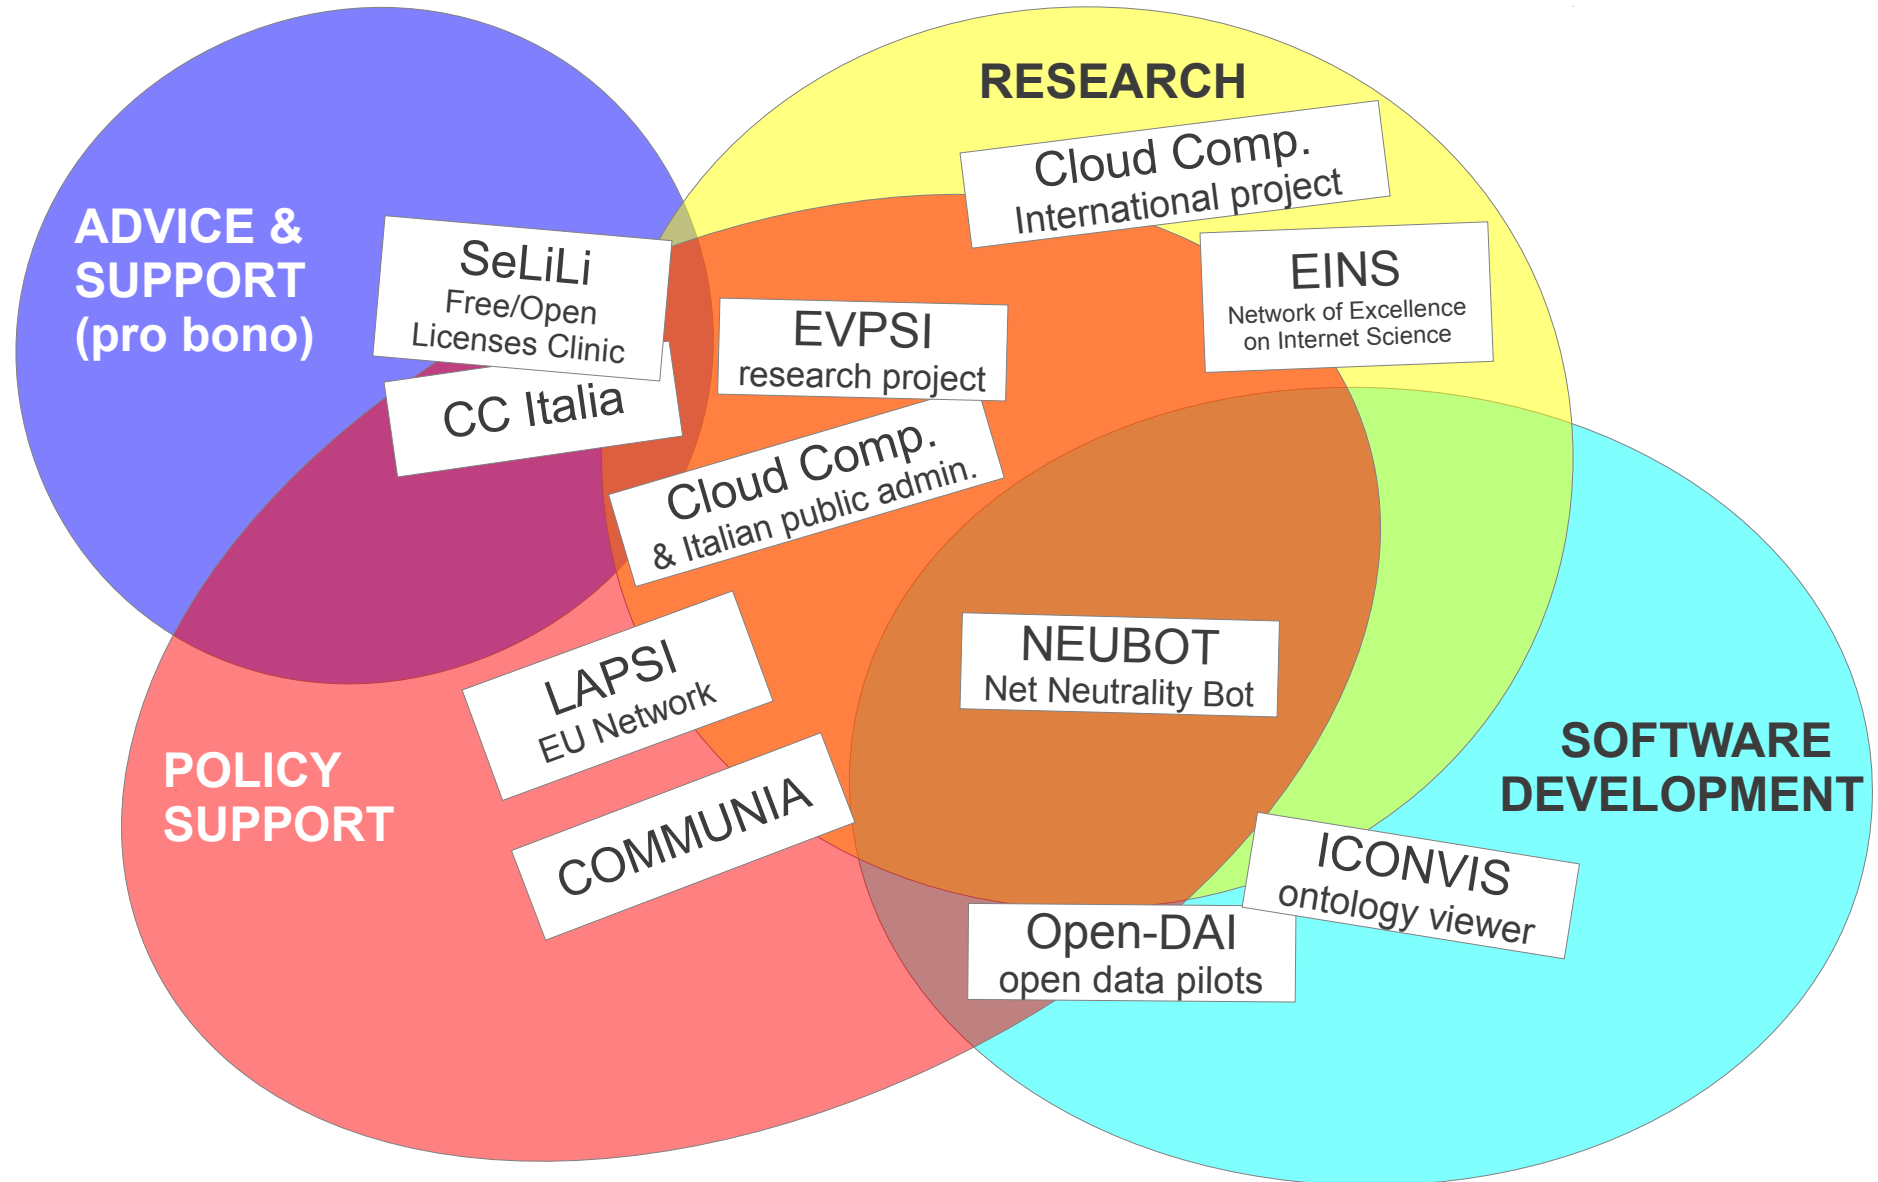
ADVICE & SUPPORT (pro bono)

RESEARCH

Cloud Comp.
International project

SeLiLi
Free/Open Licenses Clinic

EVPSI
research project

EINS
Network of Excellence on Internet Science

CC Italia

Cloud Comp.
& Italian public admin.

NEUBOT
Net Neutrality Bot

LAPSI
EU Network

SOFTWARE DEVELOPMENT

POLICY SUPPORT

COMMUNIA

ICONVIS
ontology viewer

Open-DAI
open data pilots